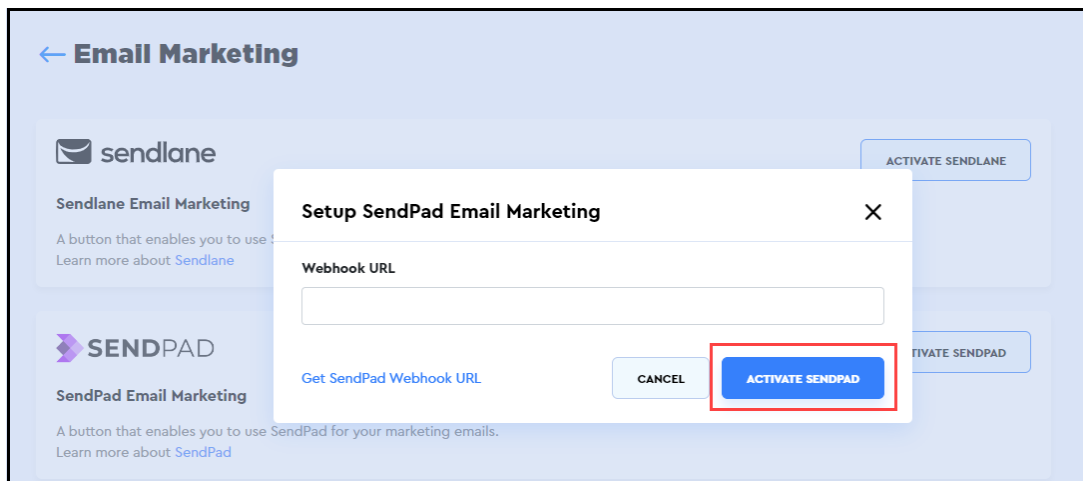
← Email Marketing

sendlane

ACTIVATE SENDLANE

Sendlane Email Marketing

A button that enables you to use S
Learn more about Sendlane

SENDPAD

TIVATE SENDPAD

SendPad Email Marketing

A button that enables you to use SendPad for your marketing emails.
Learn more about SendPad

Setup SendPad Email Marketing

×

Webhook URL

Get SendPad Webhook URL

CANCEL

ACTIVATE SENDPAD